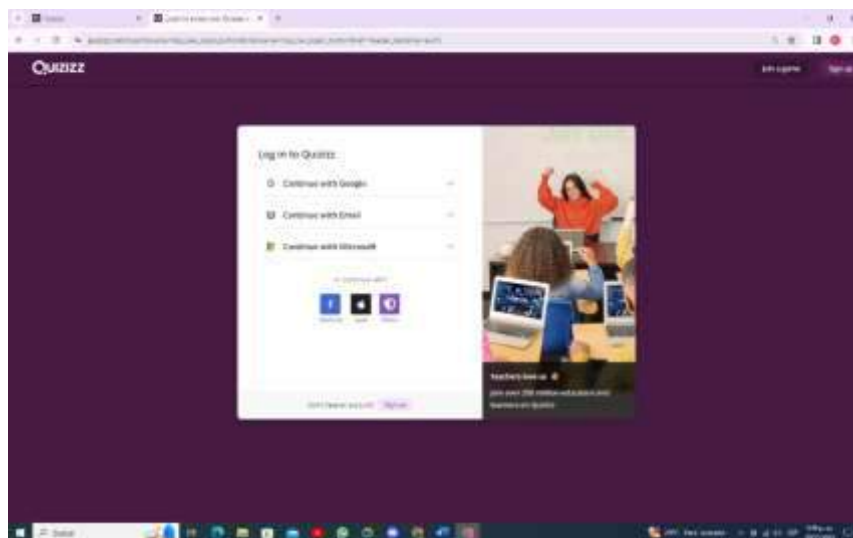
Quizizz

Join a game

Sign up

Log in to Quizizz

Continue with Google

Continue with Email

Continue with Microsoft

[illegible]

Facebook

Apple

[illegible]

Don't have an account? Sign up

Teachers love us

Join over 200 million educators and learners on Quizizz

Search